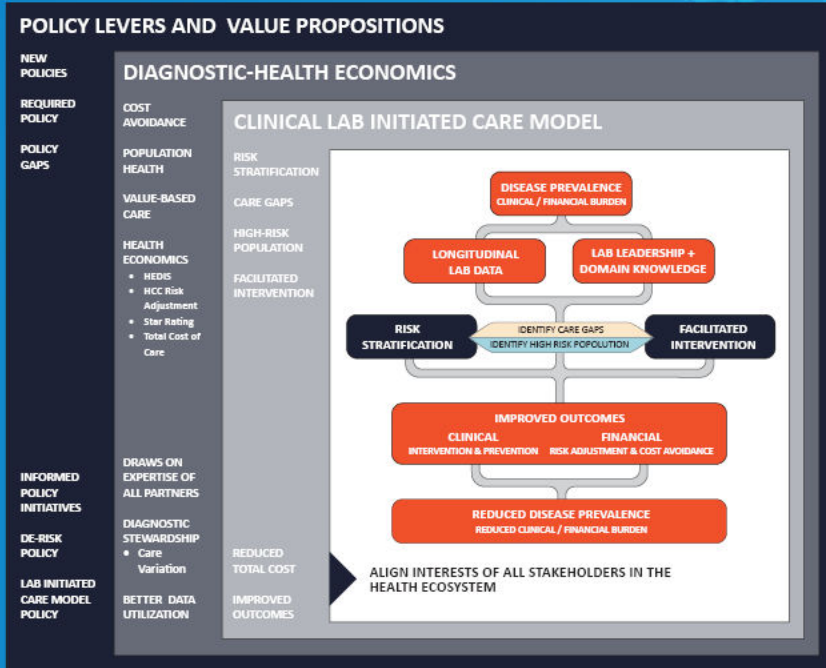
POLICY LEVERS AND VALUE PROPOSITIONS

NEW POLICIES

REQUIRED POLICY

POLICY GAPS

INFORMED POLICY INITIATIVES

DE-RISK POLICY

LAB INITIATED CARE MODEL POLICY

DIAGNOSTIC-HEALTH ECONOMICS

COST AVOIDANCE

POPULATION HEALTH

VALUE-BASED CARE

HEALTH ECONOMICS
• HEDIS
• HCC Risk Adjustment
• Star Rating
• Total Cost of Care

DRAWS ON EXPERTISE OF ALL PARTNERS

DIAGNOSTIC STEWARDSHIP
• Care Variation

BETTER DATA UTILIZATION

CLINICAL LAB INITIATED CARE MODEL

RISK STRATIFICATION

CARE GAPS

HIGH-RISK POPULATION

FACILITATED INTERVENTION

REDUCED TOTAL COST

IMPROVED OUTCOMES

DISEASE PREVALENCE
CLINICAL / FINANCIAL BURDEN

LONGITUDINAL LAB DATA

LAB LEADERSHIP + DOMAIN KNOWLEDGE

RISK STRATIFICATION

IDENTIFY CARE GAPS
IDENTIFY HIGH RISK POPOLUTION

FACILITATED INTERVENTION

IMPROVED OUTCOMES
CLINICAL
INTERVENTION & PREVENTION
FINANCIAL
RISK ADJUSTMENT & COST AVOIDANCE

REDUCED DISEASE PREVALENCE
REDUCED CLINICAL / FINANCIAL BURDEN

ALIGN INTERESTS OF ALL STAKEHOLDERS IN THE HEALTH ECOSYSTEM